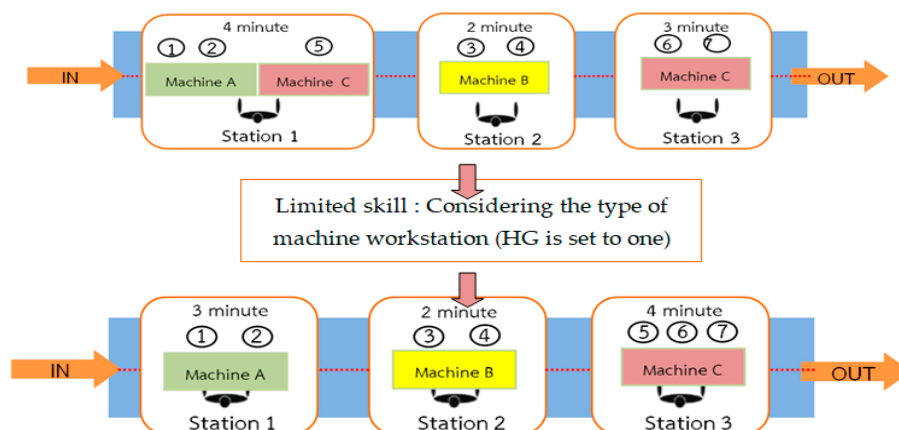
4 minute
1 2 5
IN
Machine A
Machine C
Station 1

2 minute
3 4
Machine B
Station 2

3 minute
6 7
Machine C
Station 3
OUT

Limited skill : Considering the type of machine workstation (HG is set to one)

3 minute
1 2
IN
Machine A
Station 1

2 minute
3 4
Machine B
Station 2

4 minute
5 6 7
Machine C
Station 3
OUT